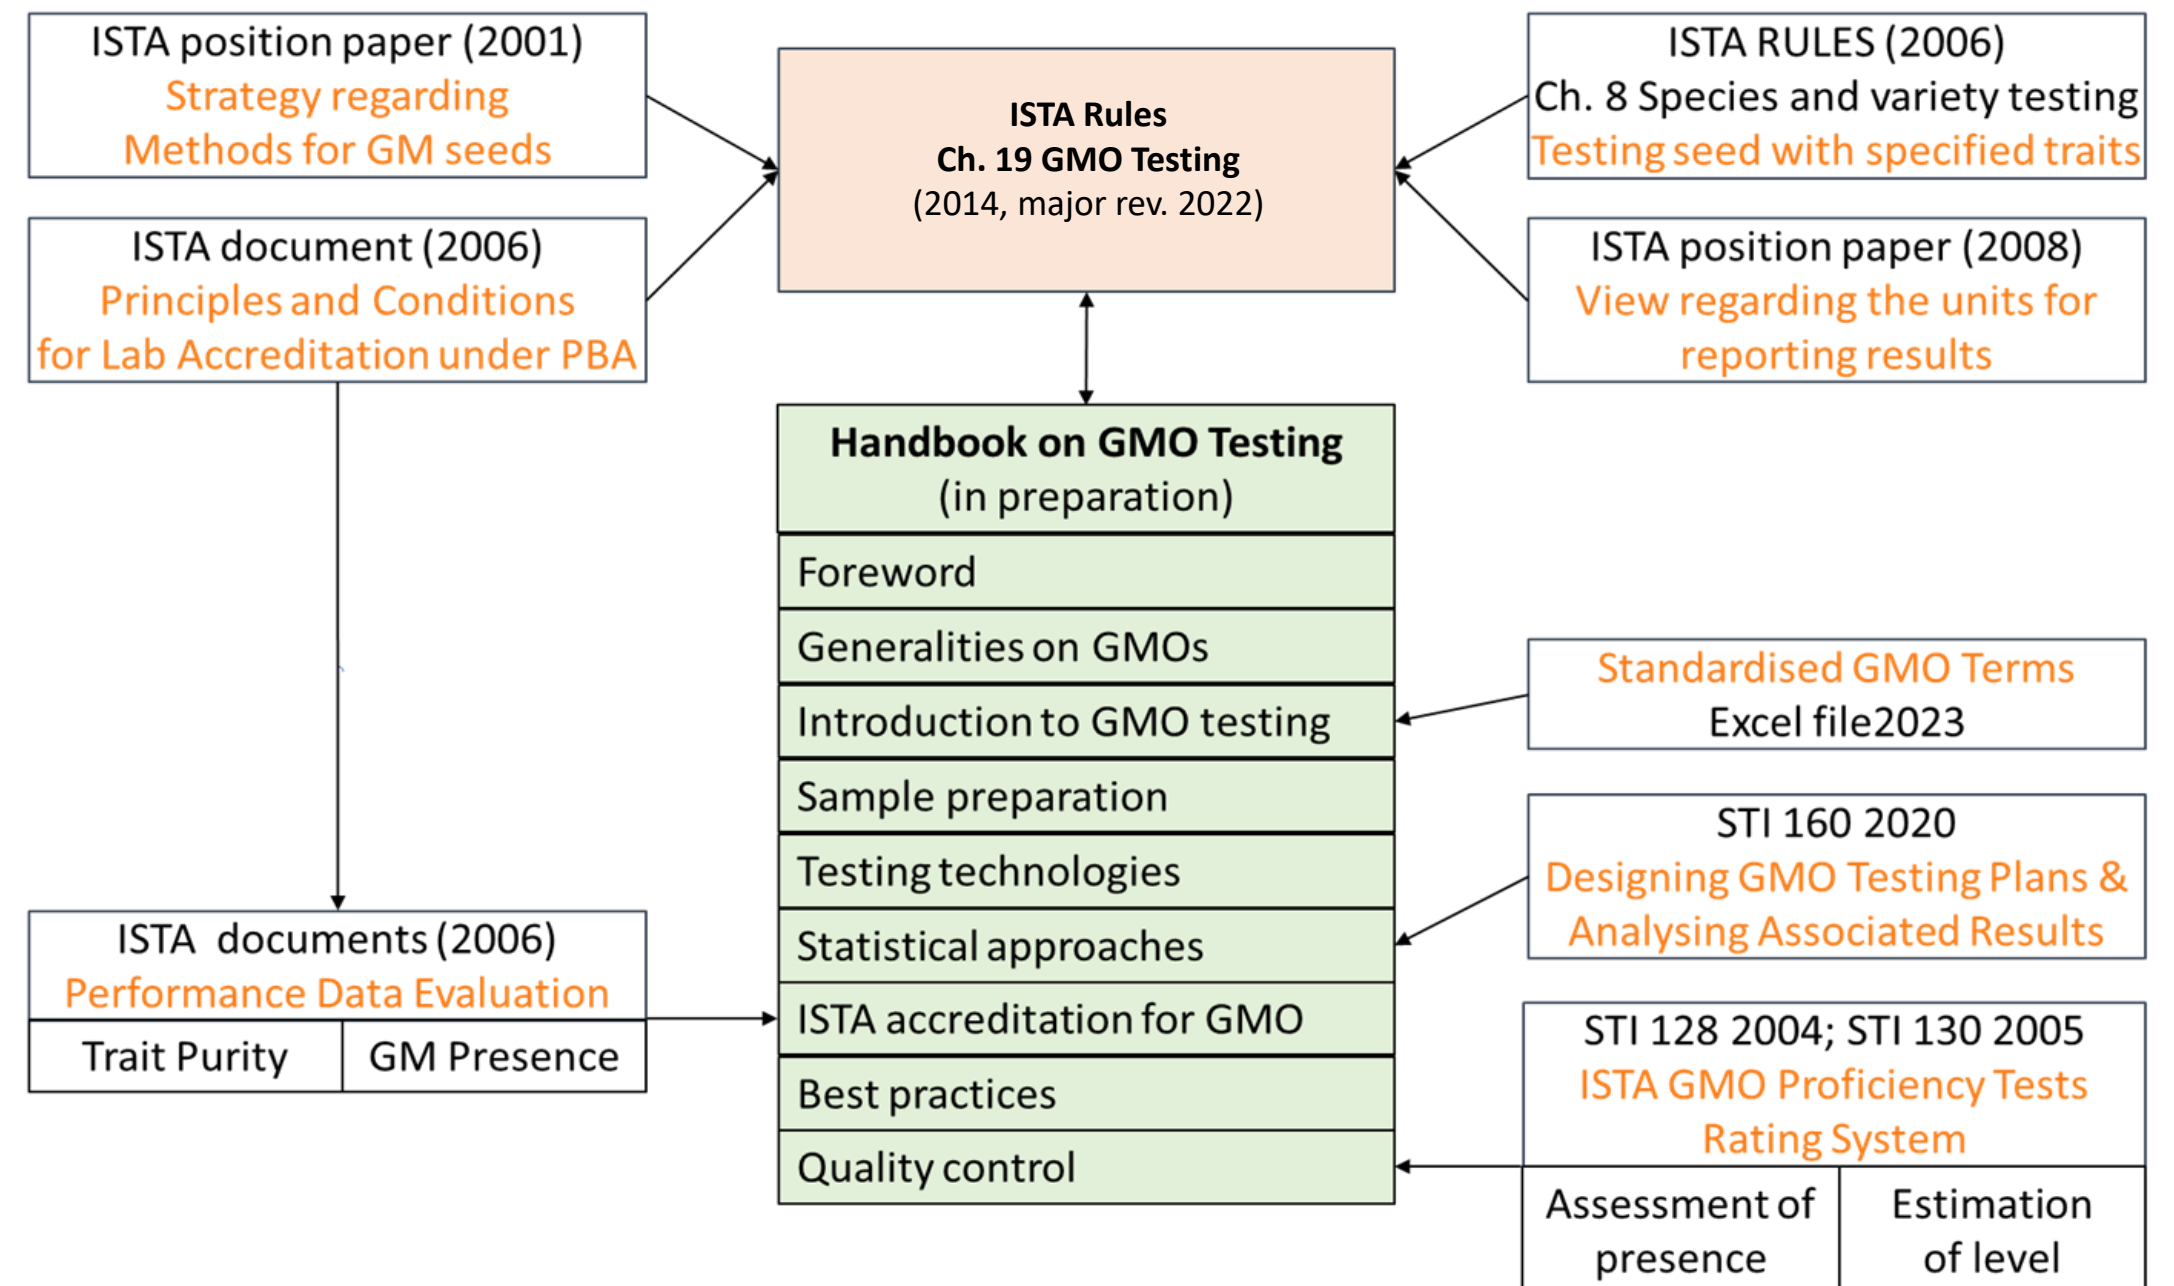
ISTA position paper (2001)
Strategy regarding Methods for GM seeds

ISTA document (2006)
Principles and Conditions for Lab Accreditation under PBA

ISTA Rules
Ch. 19 GMO Testing
(2014, major rev. 2022)

ISTA RULES (2006)
Ch. 8 Species and variety testing
Testing seed with specified traits

ISTA position paper (2008)
View regarding the units for reporting results

Handbook on GMO Testing
(in preparation)

Foreword

Generalities on GMOs

Introduction to GMO testing

Sample preparation

Testing technologies

Statistical approaches

ISTA accreditation for GMO

Best practices

Quality control

Standardised GMO Terms
Excel file2023

STI 160 2020
Designing GMO Testing Plans & Analysing Associated Results

ISTA documents (2006)
Performance Data Evaluation

| Trait Purity | GM Presence |
|---|---|

STI 128 2004; STI 130 2005
ISTA GMO Proficiency Tests Rating System

| Assessment of presence | Estimation of level |
|---|---|